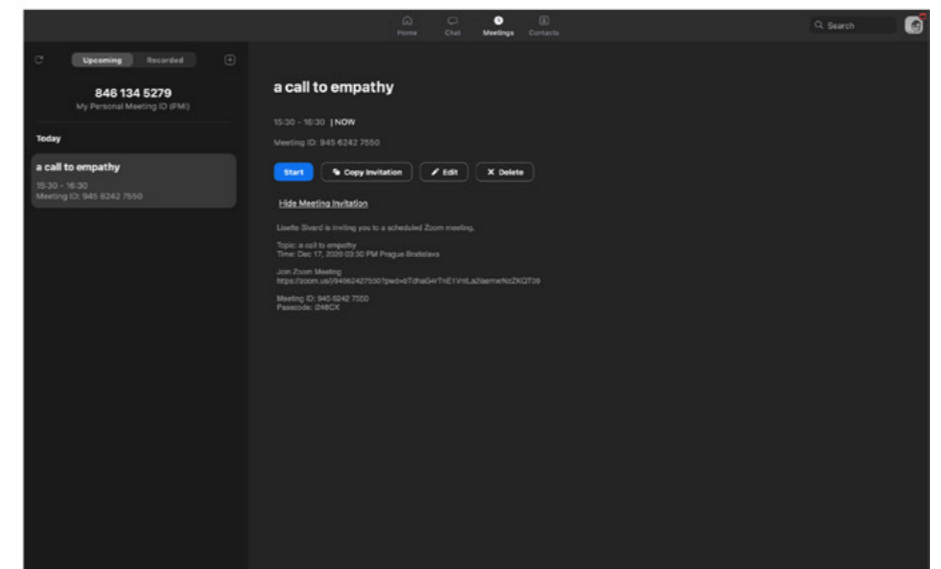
Home Chat Meetings Contacts

Search

Upcoming Recorded

846 134 5279
My Personal Meeting ID (PMI)

Today

a call to empathy
15:30 - 16:30
Meeting ID: 945 6242 7550

a call to empathy

15:30 - 16:30 | NOW

Meeting ID: 945 6242 7550

Start Copy Invitation Edit Delete

Hide Meeting Invitation

Lisette Sivard is inviting you to a scheduled Zoom meeting.

Topic: a call to empathy
Time: Dec 17, 2020 03:30 PM Prague Bratislava

Join Zoom Meeting
https://zoom.us/j/94562427550?pwd=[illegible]

Meeting ID: 945 6242 7550
Passcode: 248CX